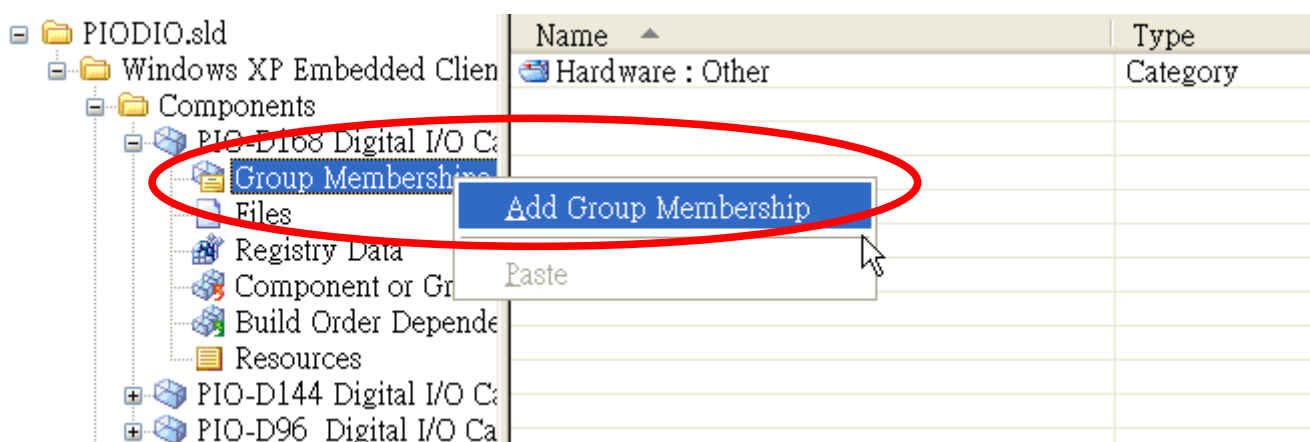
PIODIO.sld
Windows XP Embedded Clien
Components
PIO-D168 Digital I/O Ca
Group Membership
Files
Registry Data
Component or Gr
Build Order Depende
Resources
PIO-D144 Digital I/O Ca
PIO-D96 Digital I/O Ca

Add Group Membership
Paste

| Name | Type |
|---|---|
| Hardware : Other | Category |